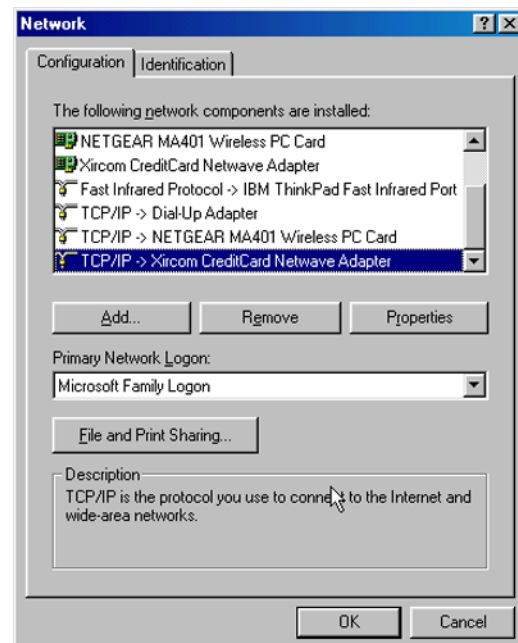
Network

? X

Configuration | Identification

The following network components are installed:

NETGEAR MA401 Wireless PC Card
Xircom CreditCard Netwave Adapter
Fast Infrared Protocol -> IBM ThinkPad Fast Infrared Port
TCP/IP -> Dial-Up Adapter
TCP/IP -> NETGEAR MA401 Wireless PC Card
TCP/IP -> Xircom CreditCard Netwave Adapter

Add... | Remove | Properties

Primary Network Logon:

Microsoft Family Logon

File and Print Sharing...

Description

TCP/IP is the protocol you use to connect to the Internet and wide-area networks.

OK | Cancel